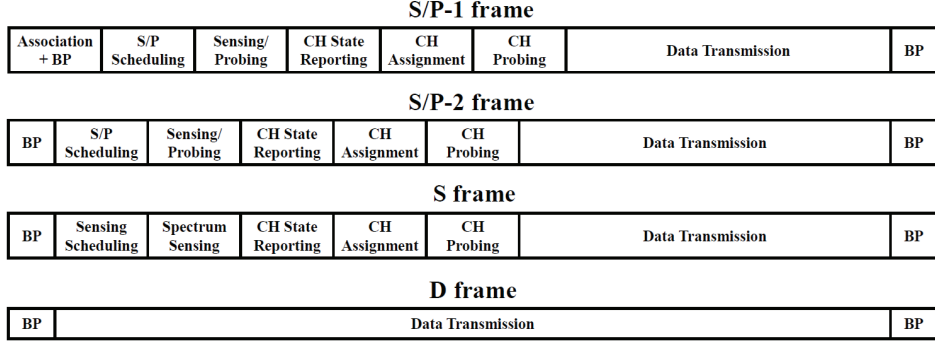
S/P-1 frame

| Association + BP | S/P Scheduling | Sensing/ Probing | CH State Reporting | CH Assignment | CH Probing | Data Transmission | BP |
|---|---|---|---|---|---|---|---|

S/P-2 frame

| BP | S/P Scheduling | Sensing/ Probing | CH State Reporting | CH Assignment | CH Probing | Data Transmission | BP |
|---|---|---|---|---|---|---|---|

S frame

| BP | Sensing Scheduling | Spectrum Sensing | CH State Reporting | CH Assignment | CH Probing | Data Transmission | BP |
|---|---|---|---|---|---|---|---|

D frame

| BP | Data Transmission | BP |
|---|---|---|